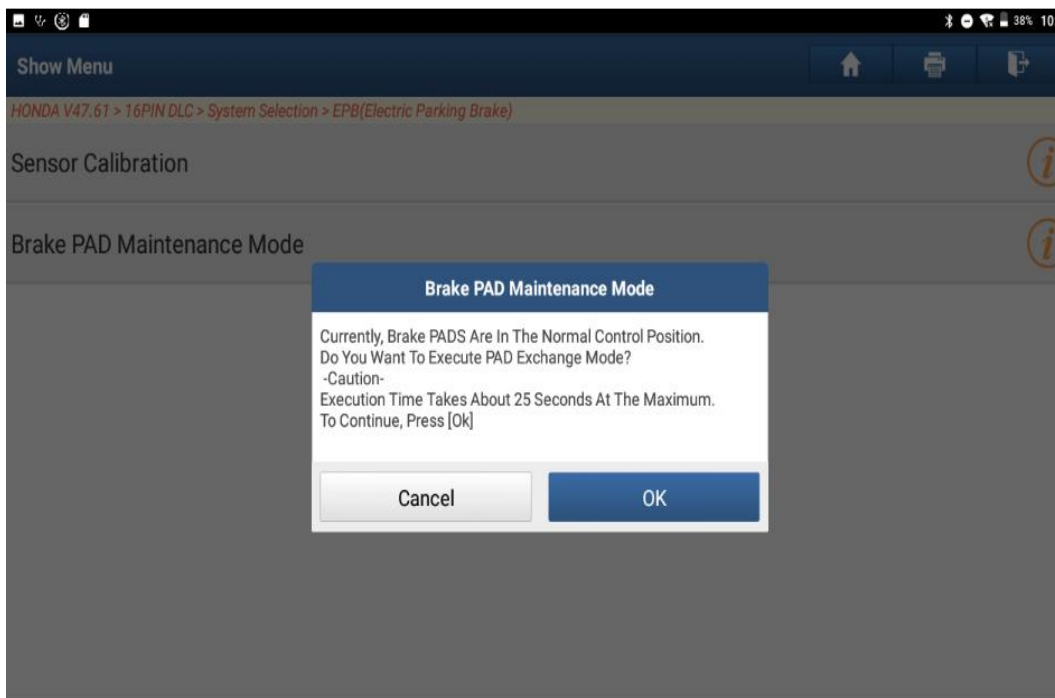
38% 10

Show Menu

HONDA V47.61 > 16PIN DLC > System Selection > EPB(Electric Parking Brake)

Sensor Calibration

Brake PAD Maintenance Mode

Brake PAD Maintenance Mode

Currently, Brake PADS Are In The Normal Control Position.
Do You Want To Execute PAD Exchange Mode?
-Caution-
Execution Time Takes About 25 Seconds At The Maximum.
To Continue, Press [Ok]

Cancel

OK